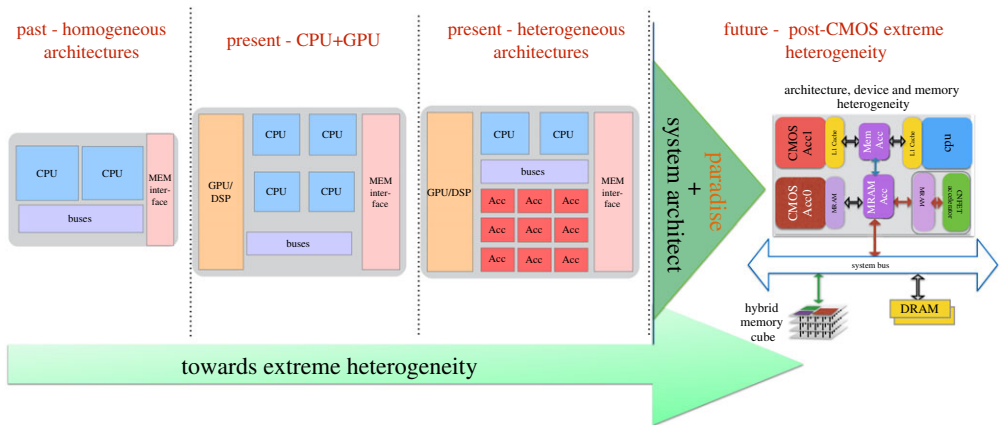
past - homogeneous architectures

CPU
CPU
buses
MEM inter-face

present - CPU+GPU

GPU/DSP
CPU
CPU
CPU
CPU
buses
MEM inter-face

present - heterogeneous architectures

GPU/DSP
CPU
CPU
buses
Acc
Acc
Acc
Acc
Acc
Acc
Acc
Acc
Acc
MEM inter-face

paradise + system architect

future - post-CMOS extreme heterogeneity

architecture, device and memory heterogeneity

CMOS Acc1
L1 Cache
Mem Acc
L1 Cache
qcb
CMOS Acc0
MRAM
MRAM Acc
MRAM
CNFET accelerator
system bus
hybrid memory cube
DRAM

towards extreme heterogeneity